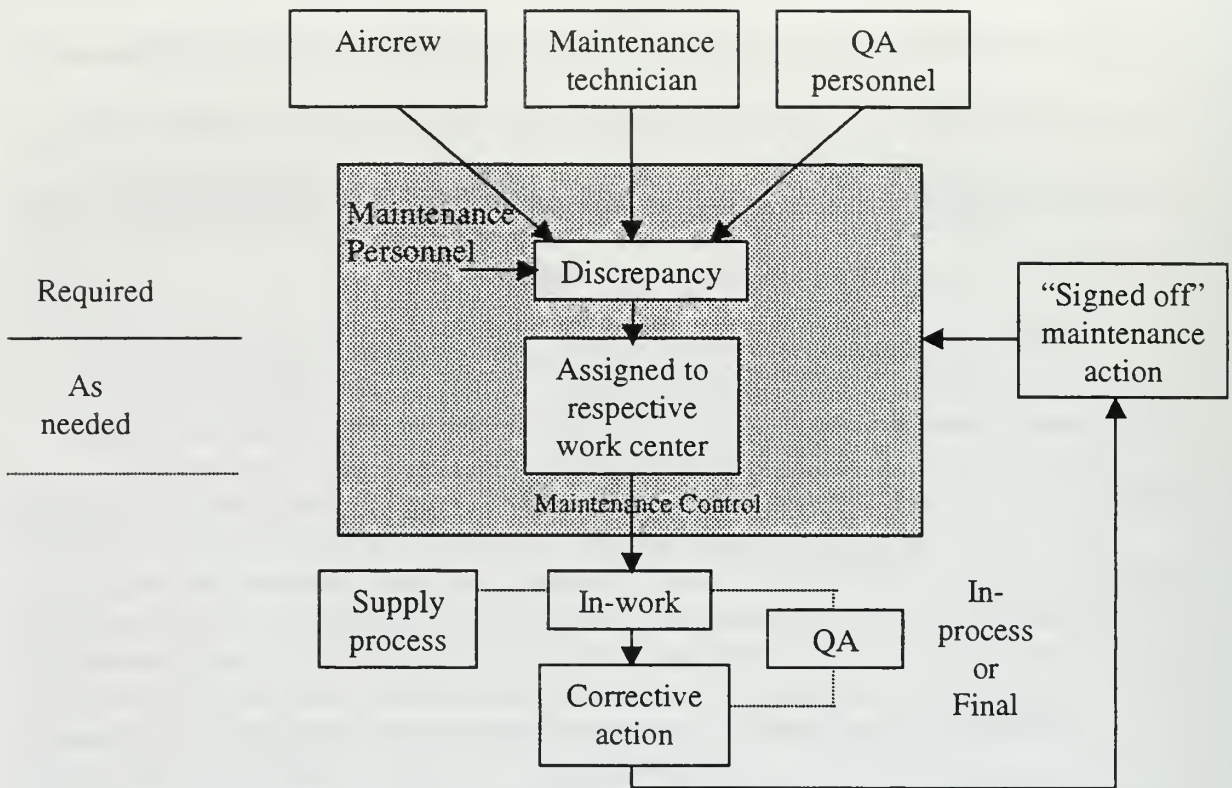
Aircrew

Maintenance technician

QA personnel

Maintenance Personnel

Discrepancy

Required

As needed

"Signed off" maintenance action

Assigned to respective work center

Maintenance Control

Supply process

In-work

QA

In-process or Final

Corrective action